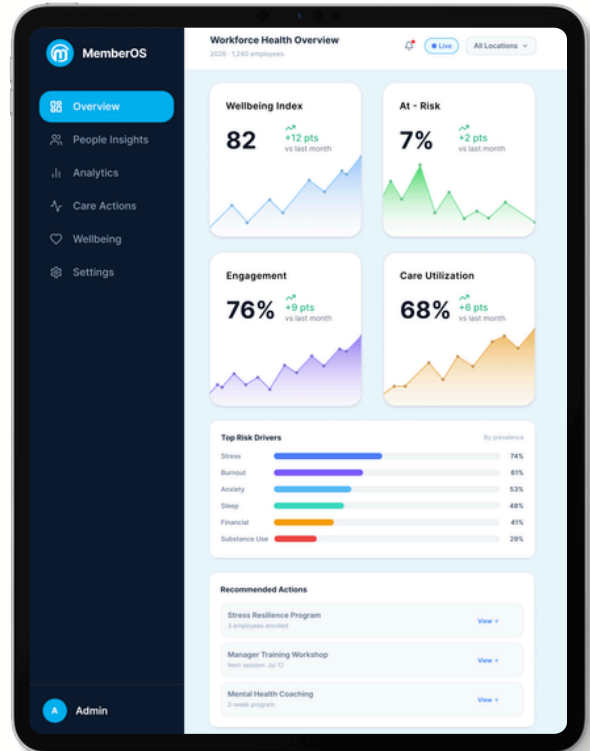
MemberOS

Overview
People Insights
Analytics
Care Actions
Wellbeing
Settings

A Admin

Workforce Health Overview
2026 · 1,240 employees

Live
All Locations

Wellbeing Index
82
+12 pts
vs last month

At - Risk
7%
+2 pts
vs last month

Engagement
76%
+9 pts
vs last month

Care Utilization
68%
+6 pts
vs last month

Top Risk Drivers
By prevalence

| | |
|---|---|
| Stress | 74% |
| Burnout | 61% |
| Anxiety | 53% |
| Sleep | 48% |
| Financial | 41% |
| Substance Use | 29% |

Recommended Actions

Stress Resilience Program
3 employees enrolled
View +

Manager Training Workshop
Next session: Jul 12
View +

Mental Health Coaching
2-week program
View +